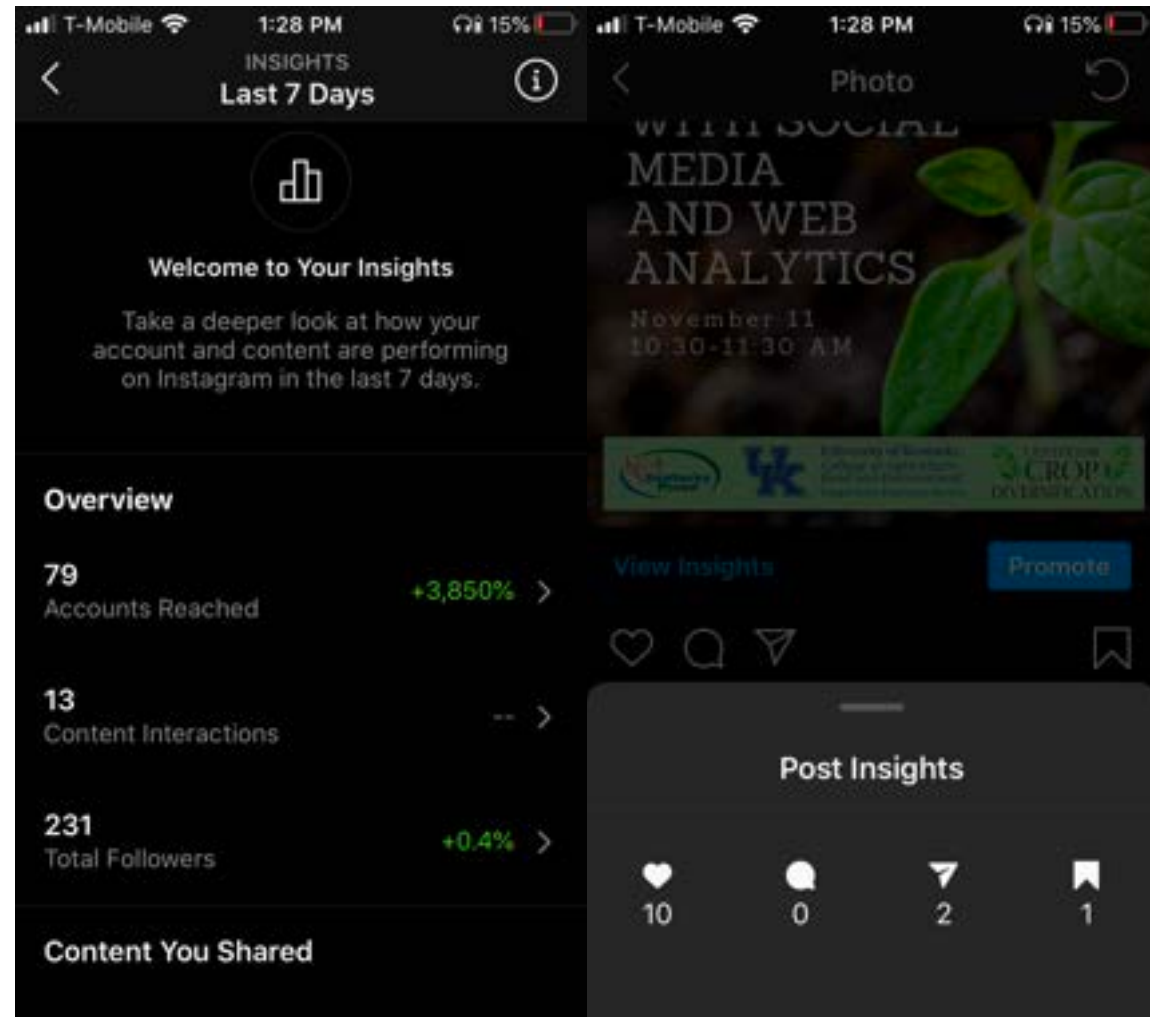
T-Mobile 1:28 PM 15%

INSIGHTS
Last 7 Days

Welcome to Your Insights

Take a deeper look at how your account and content are performing on Instagram in the last 7 days.

Overview

79
Accounts Reached
+3,850%

13
Content Interactions
--

231
Total Followers
+0.4%

Content You Shared

T-Mobile 1:28 PM 15%

Photo

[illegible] SOCIAL MEDIA AND WEB ANALYTICS

November 11
10:30-11:30 AM

UK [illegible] CROP DIVERSIFICATION

View Insights
Promote

Post Insights

10
0
2
1